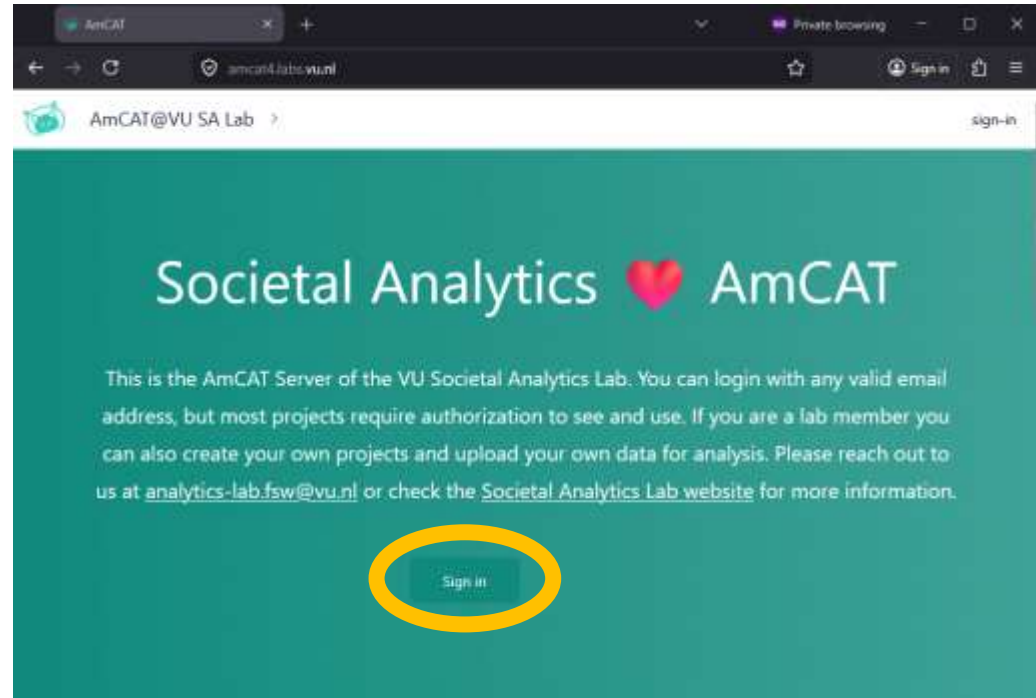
AmCAT

Private browsing

amcat4.labs.vu.nl

Sign in

AmCAT@VU SA Lab >

sign-in

Societal Analytics ❤️ AmCAT

This is the AmCAT Server of the VU Societal Analytics Lab. You can login with any valid email address, but most projects require authorization to see and use. If you are a lab member you can also create your own projects and upload your own data for analysis. Please reach out to us at analytics-lab.fsw@vu.nl or check the Societal Analytics Lab website for more information.

Sign in